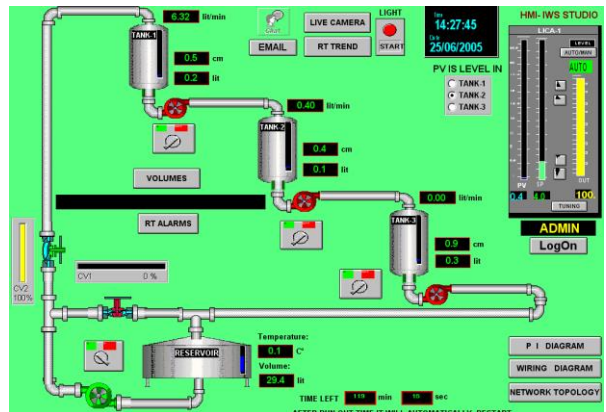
6.32 lit/min

TANK 1

0.5 cm

0.2 lit

LIVE CAMERA

EMAIL

RT TREND

LIGHT

START

Time
14:27:45
Date
25/06/2005

HMI- IWS STUDIO

LICA-1

LEVEL

AUTO/MAN

AUTO

PV IS LEVEL IN

TANK 1

TANK 2

TANK 3

0.40 lit/min

TANK 2

0.4 cm

0.1 lit

VOLUMES

RT ALARMS

0.00 lit/min

TANK 3

0.9 cm

0.3 lit

PV

SP

OUT

100

TUNING

ADMIN

LogOn

CV1 0 %

CV2 100%

RESERVOIR

Temperature:

0.1 C°

Volume:

29.4 lit

P I DIAGRAM

WIRING DIAGRAM

NETWORK TOPOLOGY

TIME LEFT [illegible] min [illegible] sec

AFTER RUN OUT TIME IT WILL AUTOMATICALLY RESTART